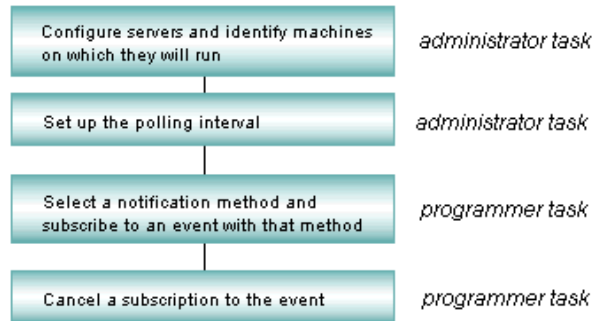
Configure servers and identify machines on which they will run

administrator task

Set up the polling interval

administrator task

Select a notification method and subscribe to an event with that method

programmer task

Cancel a subscription to the event

programmer task